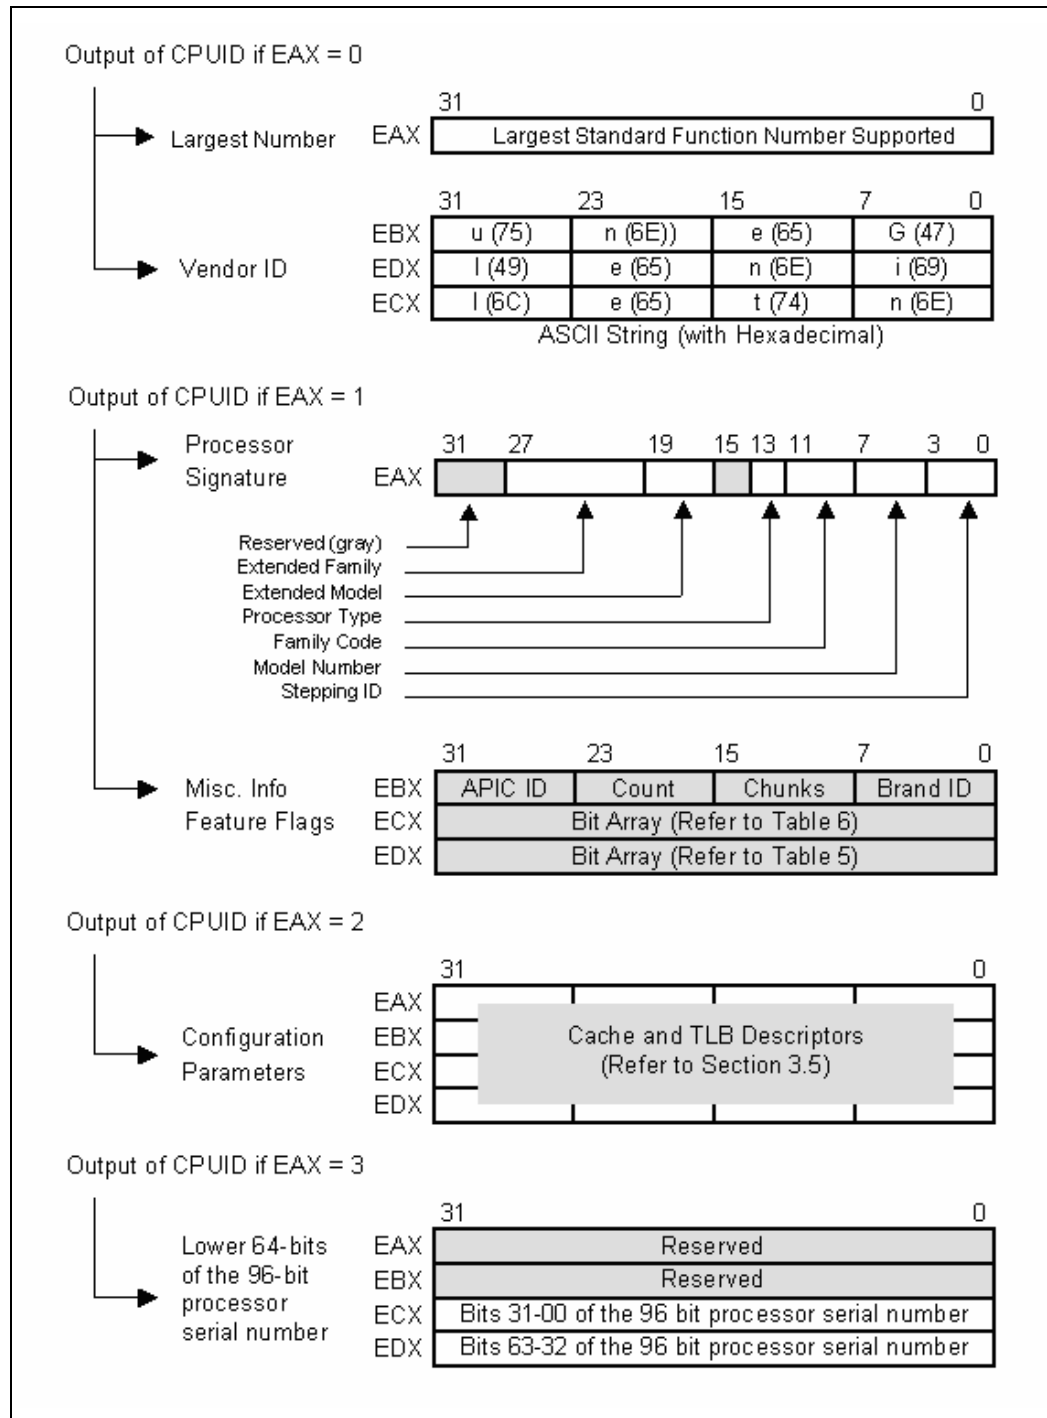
Output of CPUID if EAX = 0

Largest Number

| | 31 | | | 0 |
|---|---|---|---|---|
| EAX | Largest Standard Function Number Supported | | | |

Vendor ID

| | 31 | 23 | 15 | 7 0 |
|---|---|---|---|---|
| EBX | u (75) | n (6E)) | e (65) | G (47) |
| EDX | I (49) | e (65) | n (6E) | i (69) |
| ECX | l (6C) | e (65) | t (74) | n (6E) |

ASCII String (with Hexadecimal)

Output of CPUID if EAX = 1

Processor Signature

EAX 31 27 19 15 13 11 7 3 0

Reserved (gray)
Extended Family
Extended Model
Processor Type
Family Code
Model Number
Stepping ID

Misc. Info
Feature Flags

| | 31 | 23 | 15 | 7 0 |
|---|---|---|---|---|
| EBX | APIC ID | Count | Chunks | Brand ID |
| ECX | Bit Array (Refer to Table 6) | | | |
| EDX | Bit Array (Refer to Table 5) | | | |

Output of CPUID if EAX = 2

Configuration Parameters

31 0
EAX
EBX
ECX
EDX

Cache and TLB Descriptors (Refer to Section 3.5)

Output of CPUID if EAX = 3

Lower 64-bits of the 96-bit processor serial number

| | 31 0 |
|---|---|
| EAX | Reserved |
| EBX | Reserved |
| ECX | Bits 31-00 of the 96 bit processor serial number |
| EDX | Bits 63-32 of the 96 bit processor serial number |